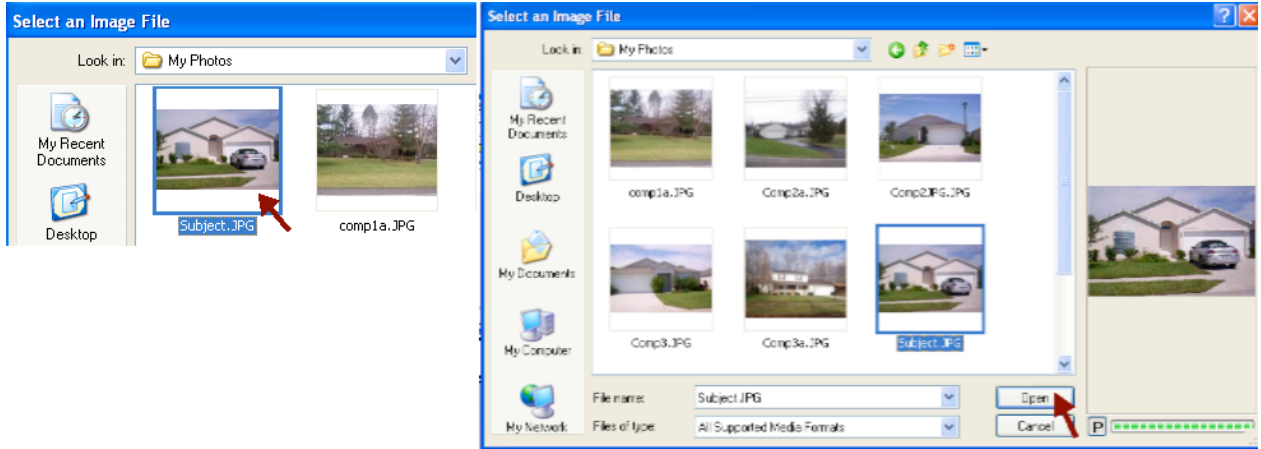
Select an Image File

Look in: My Photos

My Recent Documents

Desktop

Subject.JPG

comp1a.JPG

Select an Image File

?

Look in: My Photos

My Recent Documents

Desktop

My Documents

My Computer

My Network

comp1a.JPG

Comp2a.JPG

Comp2JPG.JPG

Comp3.JPG

Comp3a.JPG

Subject.JPG

File name: Subject.JPG

Files of type: All Supported Media Formats

Open

Cancel

P